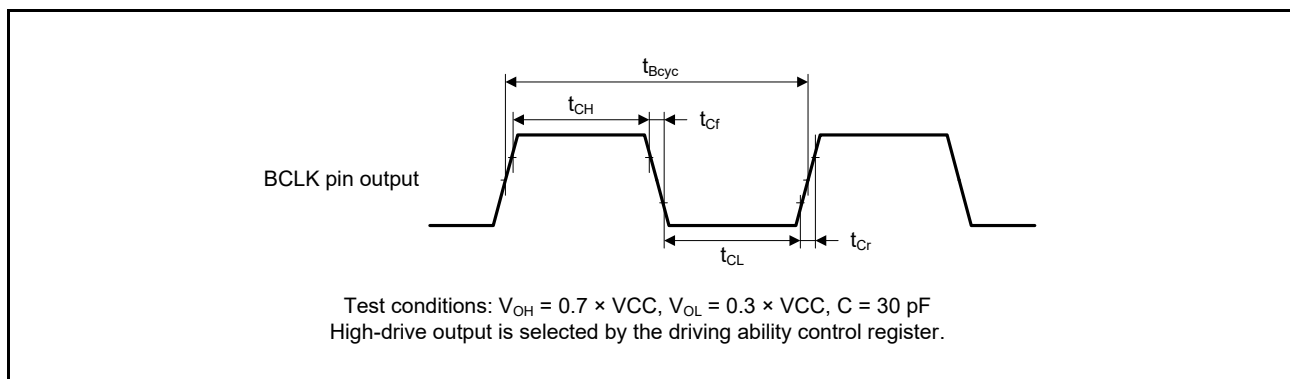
$t_{Bcyc}$

$t_{CH}$

$t_{Cf}$

BCLK pin output

$t_{CL}$

$t_{Cr}$

Test conditions: $V_{OH} = 0.7 \times VCC$, $V_{OL} = 0.3 \times VCC$, C = 30 pF
High-drive output is selected by the driving ability control register.